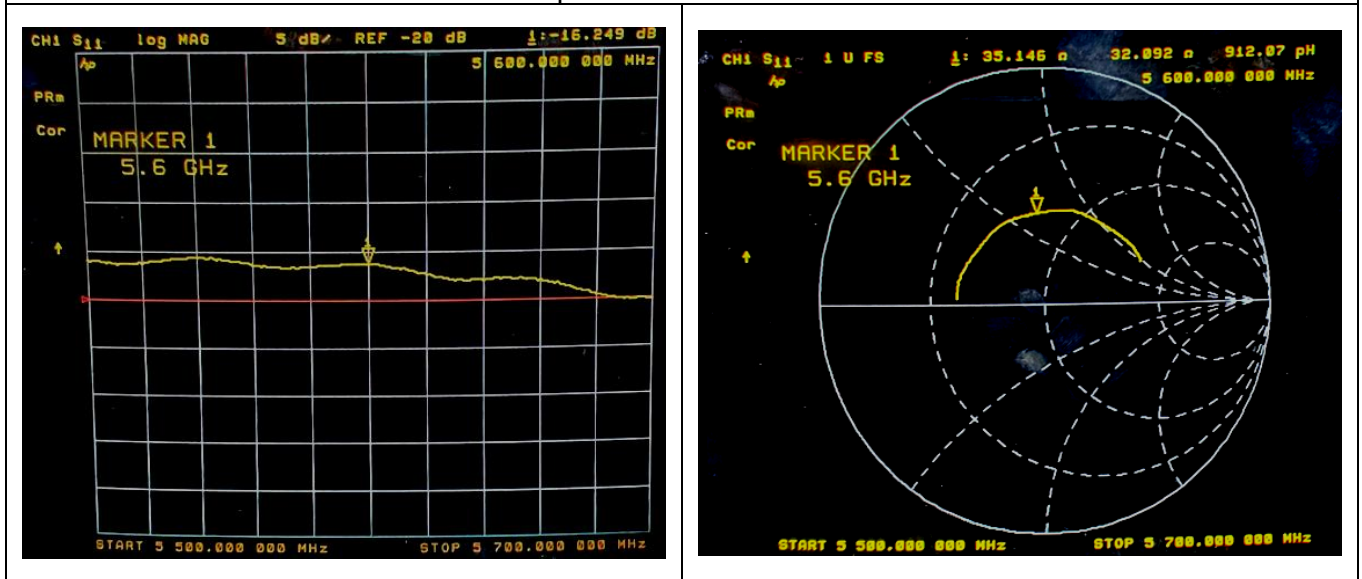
CH1 $S_{11}$ log MAG 5 dB/ REF -20 dB 1:-16.249 dB

5 600.000 000 MHz

PRm

Cor

MARKER 1
5.6 GHz

START 5 500.000 000 MHz STOP 5 700.000 000 MHz

CH1 $S_{11}$ 1 U FS 1: 35.146 Ω 32.092 Ω 912.07 pH

5 600.000 000 MHz

PRm

Cor

MARKER 1
5.6 GHz

START 5 500.000 000 MHz STOP 5 700.000 000 MHz